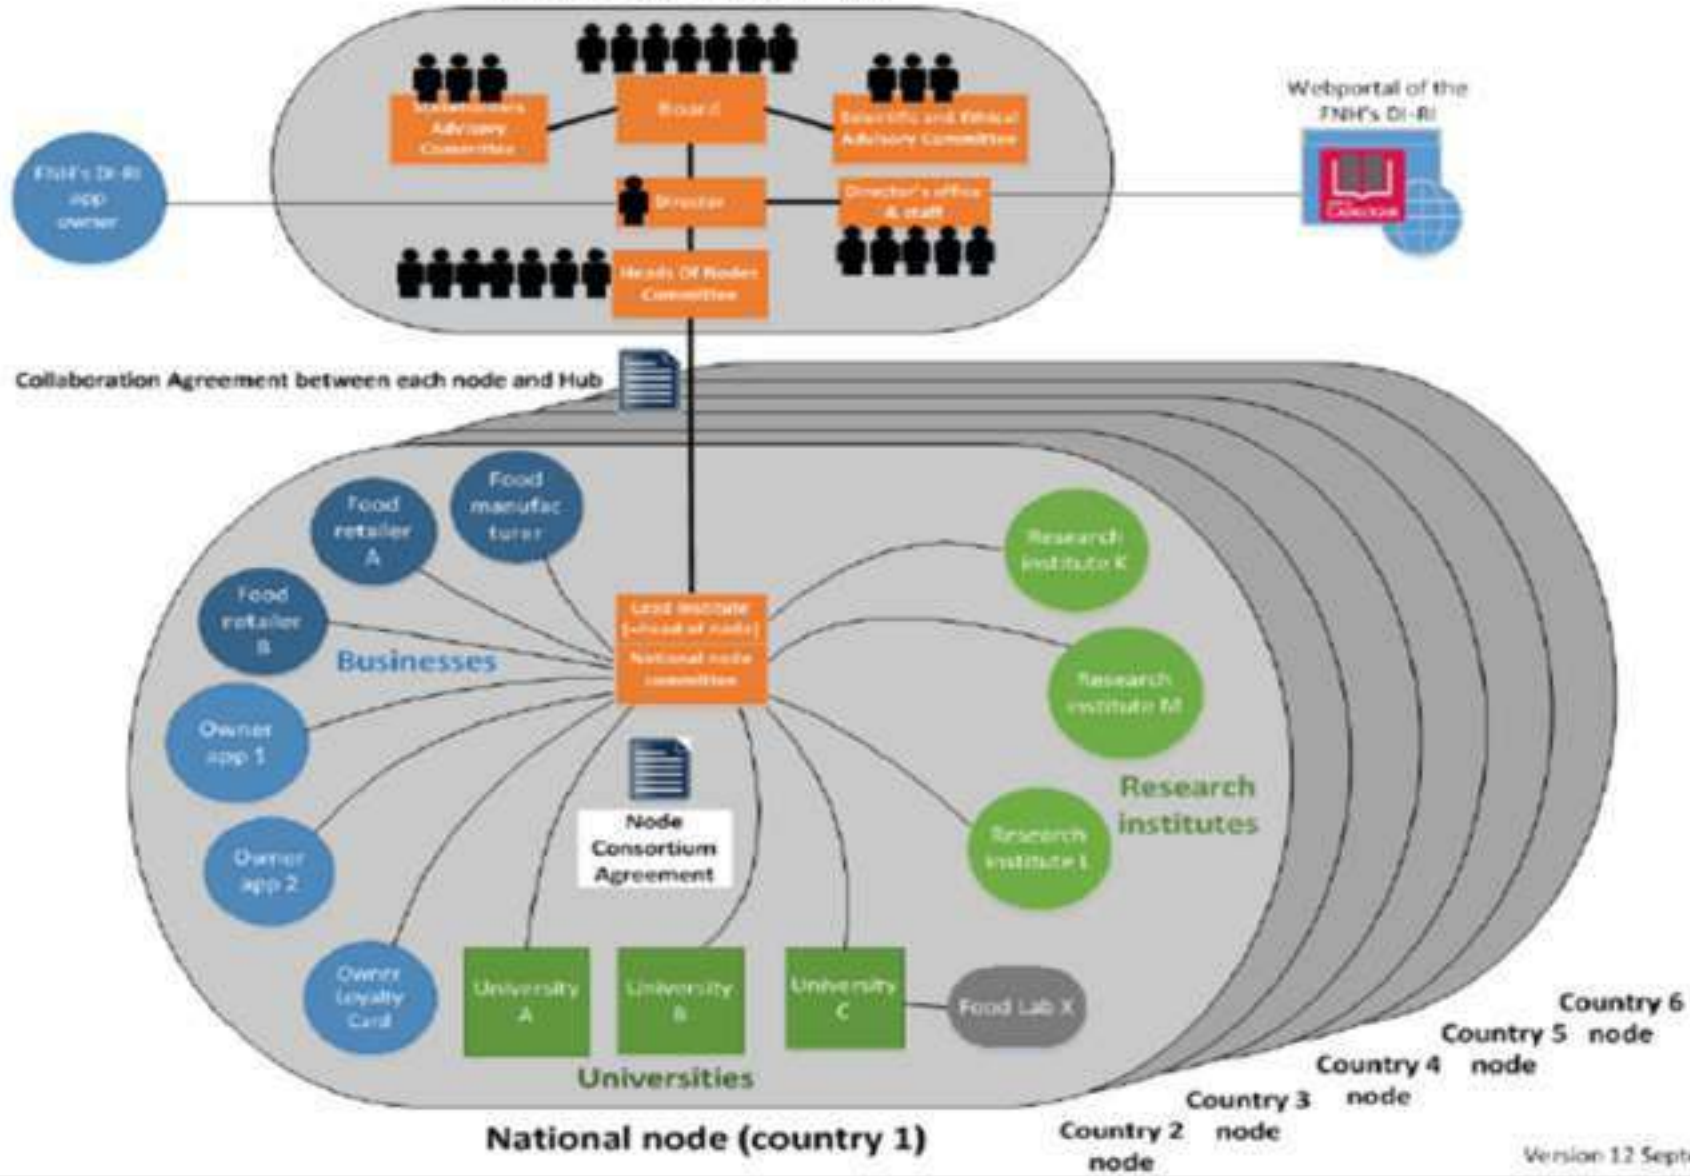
Stakeholders Advisory Committee

Board

Scientific and Ethical Advisory Committee

Webportal of the FNH's DI-RI

Collection

FNH's DI-RI app owner

Director

Director's office & staff

Heads Of Nodes Committee

Collaboration Agreement between each node and Hub

Food retailer A

Food manufac turer

Food retailer B

Businesses

Owner app 1

Owner app 2

Owner Loyalty Card

Lead institute (=head of node)

National node committee

Node Consortium Agreement

Research institute K

Research institute M

Research institute L

Research institutes

University A

University B

University C

Food Lab X

Universities

National node (country 1)

Country 2 node

Country 3 node

Country 4 node

Country 5 node

Country 6 node

Version 12 Sept